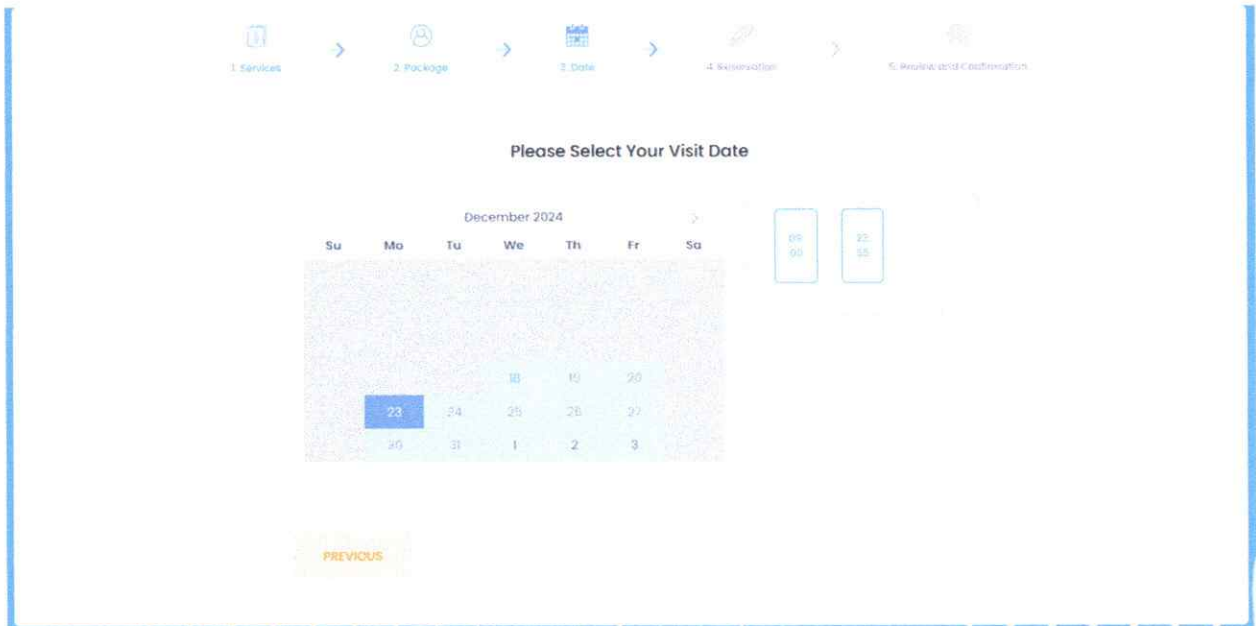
1. Services
2. Package
3. Date
4. Reservation
5. Review and Confirmation

Please Select Your Visit Date

December 2024

| Su | Mo | Tu | We | Th | Fr | Sa |
|---|---|---|---|---|---|---|
| | | | 18 | 19 | 20 | |
| | 23 | 24 | 25 | 26 | 27 | |
| | 30 | 31 | 1 | 2 | 3 | |

09 00

22 55

PREVIOUS